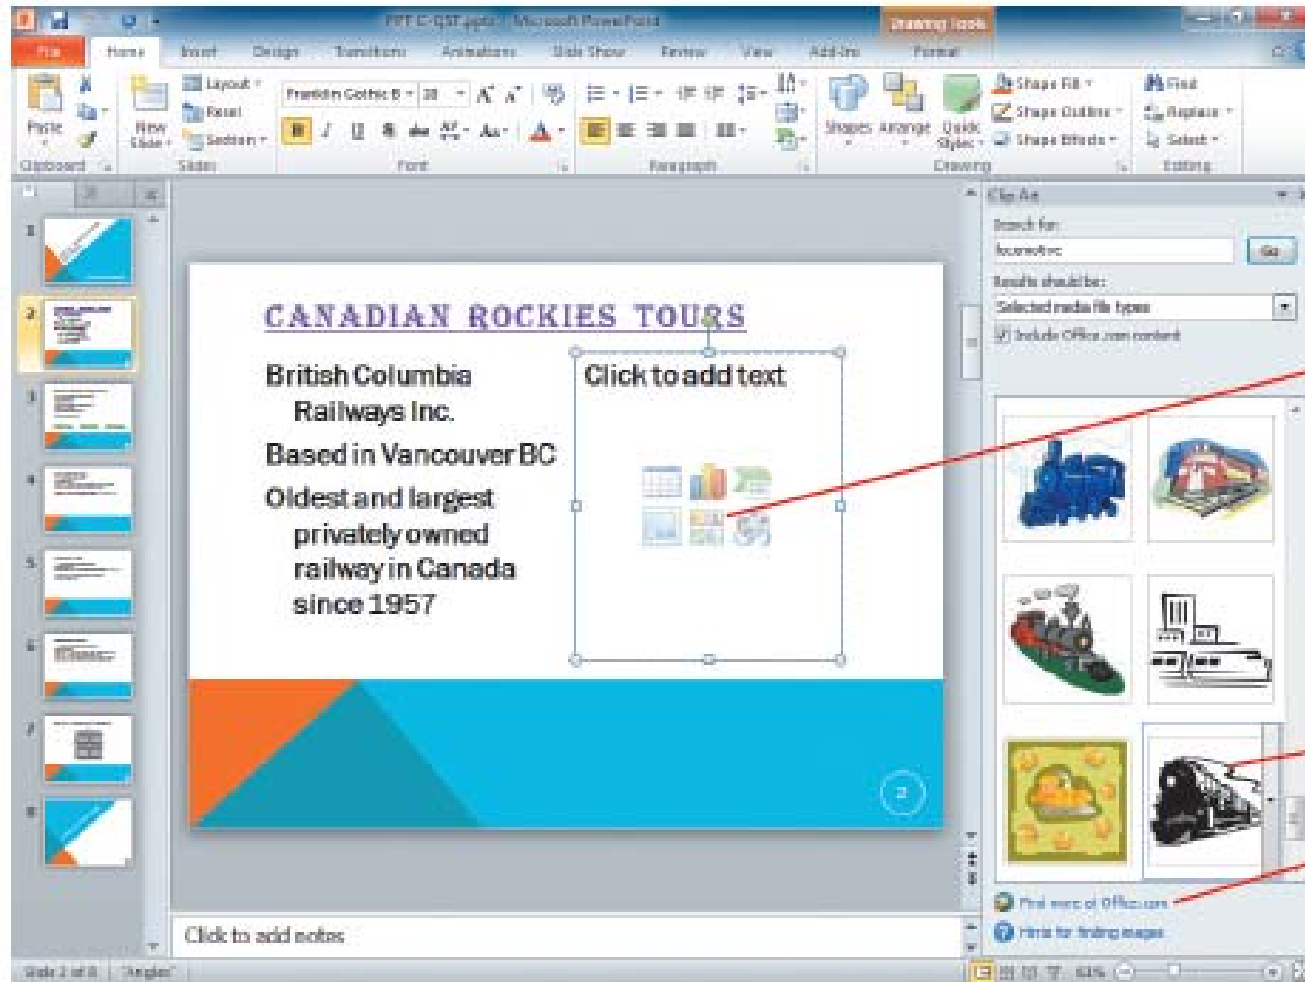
PPT C-Q37.pptx - Microsoft PowerPoint

Drawing Tools

File Home Insert Design Transitions Animations Slide Show Review View Add-Ins Format

Paste

New Slide

Layout

Reset

Section

Franklin Gothic B

28

B I U S abc AV Aa

Shapes Arrange Quick Styles

Shape Fill

Shape Outline

Shape Effects

Find

Replace

Select

Clipboard Slides Font Paragraph Drawing Editing

Clip Art

Search for:

locomotive

Go

Results should be:

Selected media file types

Include Office.com content

1

2

3

4

5

6

7

8

CANADIAN ROCKIES TOURS

British Columbia Railways Inc.

Based in Vancouver BC

Oldest and largest privately owned railway in Canada since 1957

Click to add text

2

Click to add notes

Find more at Office.com

Hints for finding images

Slide 2 of 8 "Angles" 63%